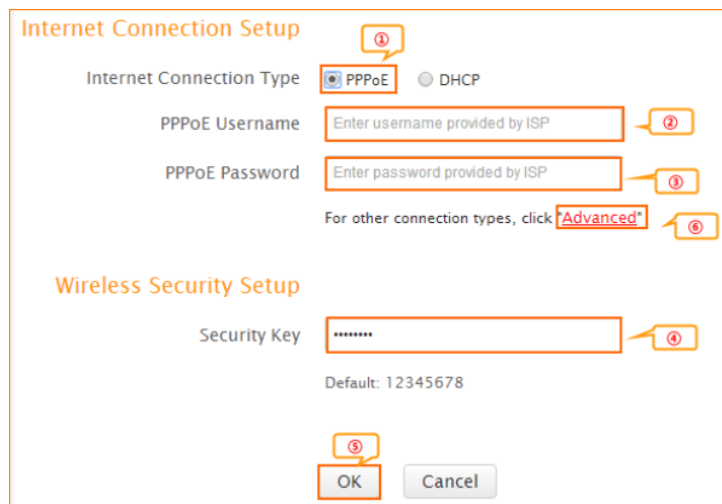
Internet Connection Setup

①

Internet Connection Type PPPoE DHCP

PPPoE Username Enter username provided by ISP ②

PPPoE Password Enter password provided by ISP ③

For other connection types, click "Advanced" ⑥

Wireless Security Setup

Security Key •••••••• ④

Default: 12345678

⑤

OK Cancel